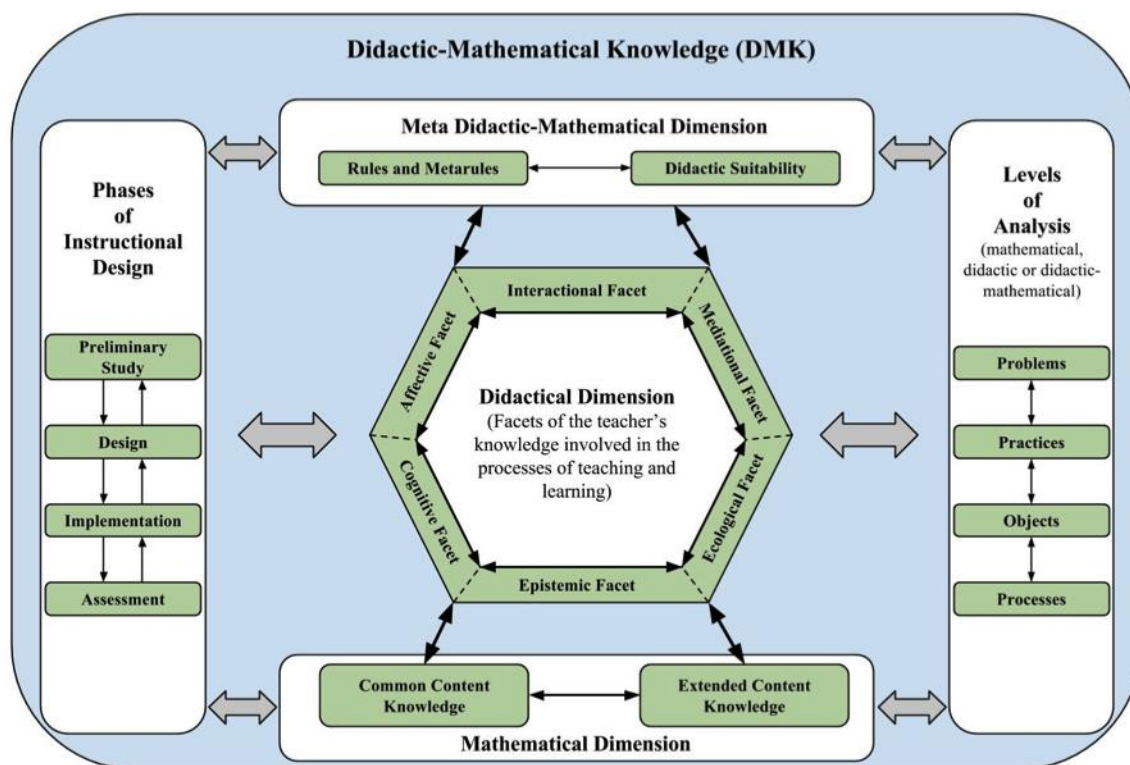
Didactic-Mathematical Knowledge (DMK)

Meta Didactic-Mathematical Dimension

Rules and Metarules

Didactic Suitability

Phases of Instructional Design

Preliminary Study

Design

Implementation

Assessment

Levels of Analysis (mathematical, didactic or didactic-mathematical)

Problems

Practices

Objects

Processes

Interactional Facet

Affective Facet

Mediational Facet

Didactical Dimension (Facets of the teacher's knowledge involved in the processes of teaching and learning)

Cognitive Facet

Ecological Facet

Epistemic Facet

Common Content Knowledge

Extended Content Knowledge

Mathematical Dimension